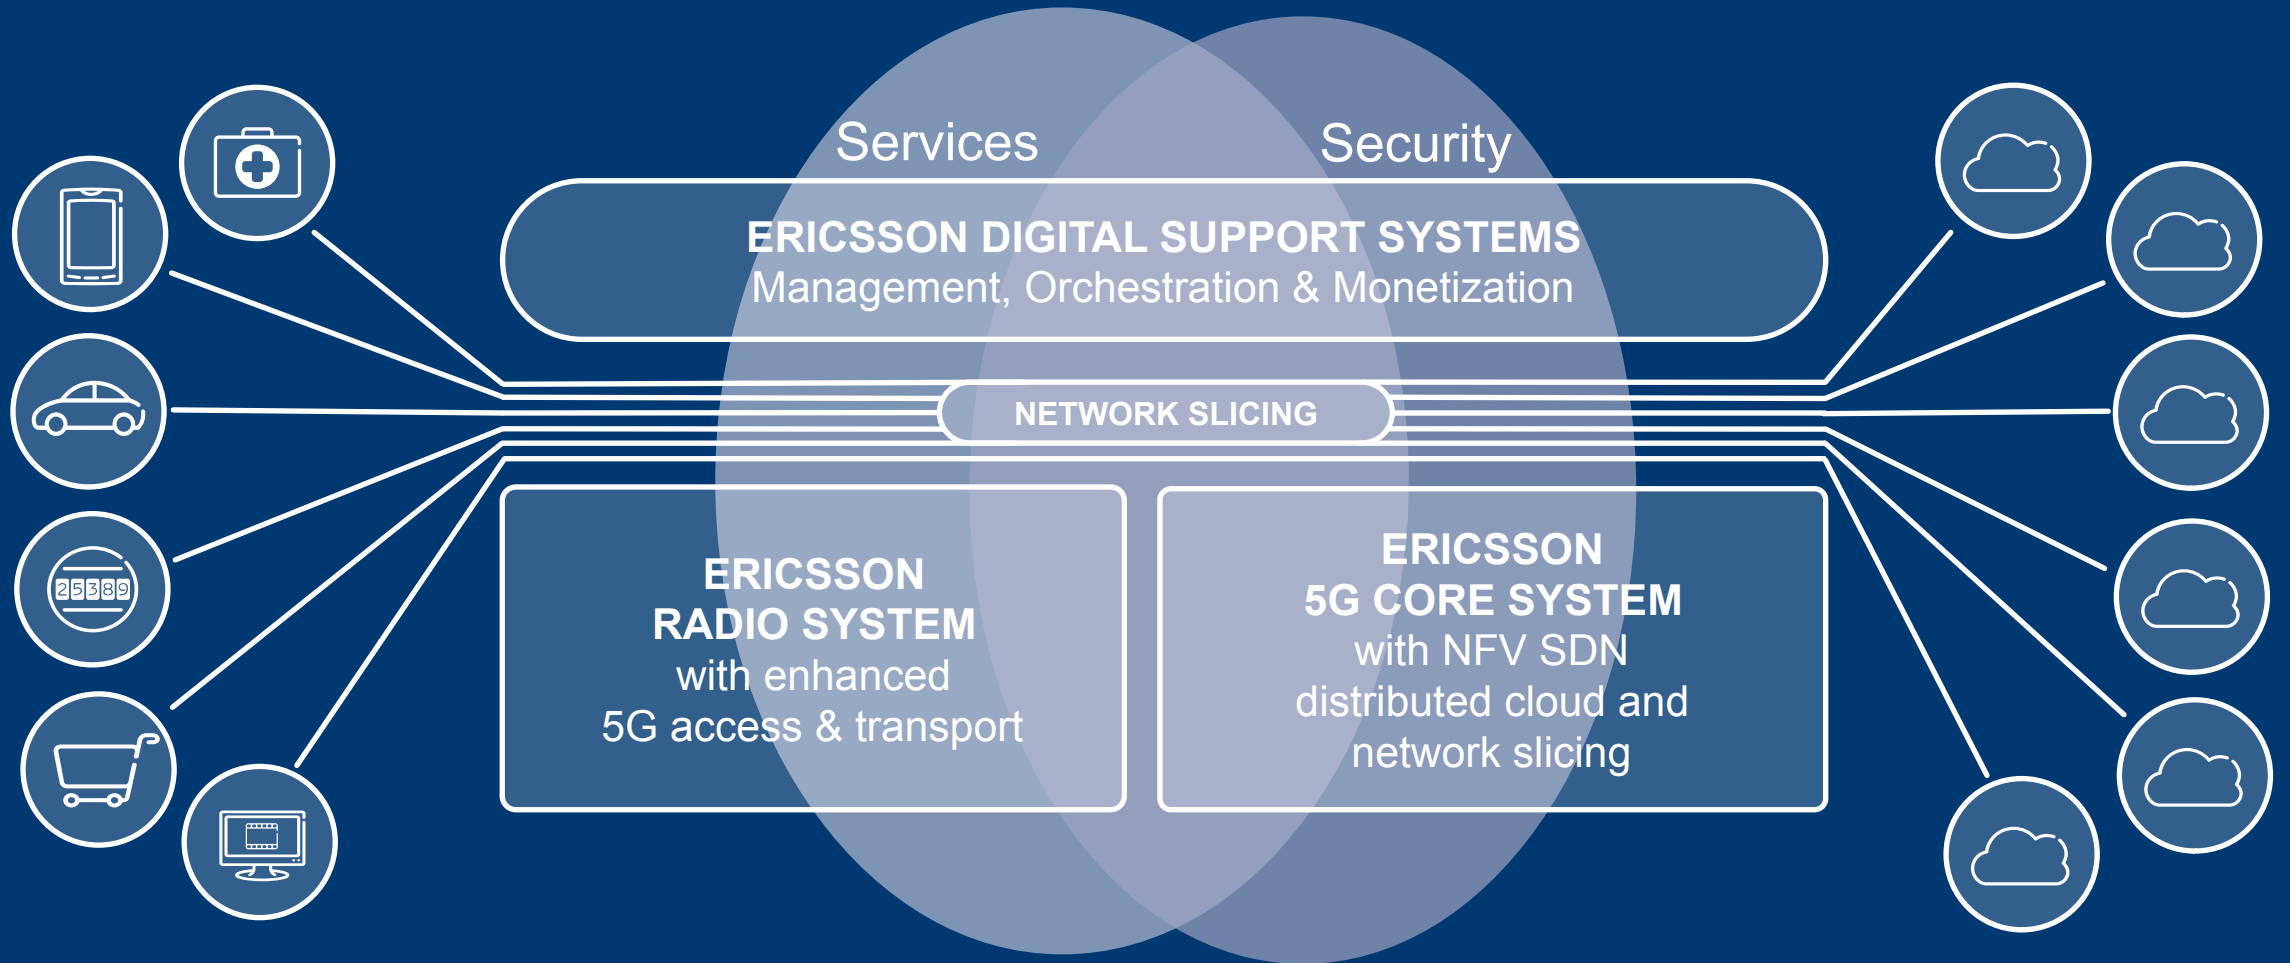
Services

Security

ERICSSON DIGITAL SUPPORT SYSTEMS
Management, Orchestration & Monetization

NETWORK SLICING

ERICSSON
RADIO SYSTEM
with enhanced
5G access & transport

ERICSSON
5G CORE SYSTEM
with NFV SDN
distributed cloud and
network slicing

25389